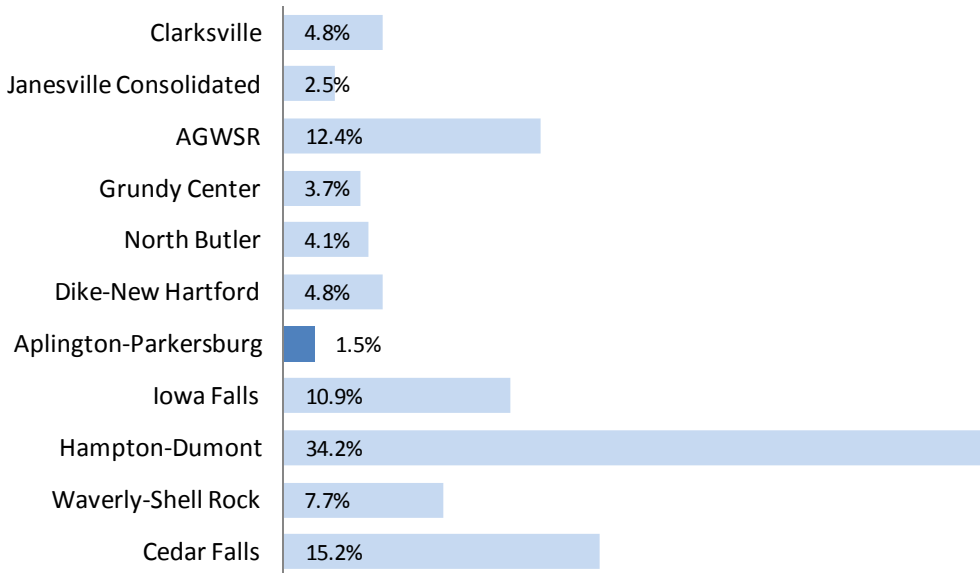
Clarksville 4.8%
Janesville Consolidated 2.5%
AGWSR 12.4%
Grundy Center 3.7%
North Butler 4.1%
Dike-New Hartford 4.8%
Aplington-Parkersburg 1.5%
Iowa Falls 10.9%
Hampton-Dumont 34.2%
Waverly-Shell Rock 7.7%
Cedar Falls 15.2%